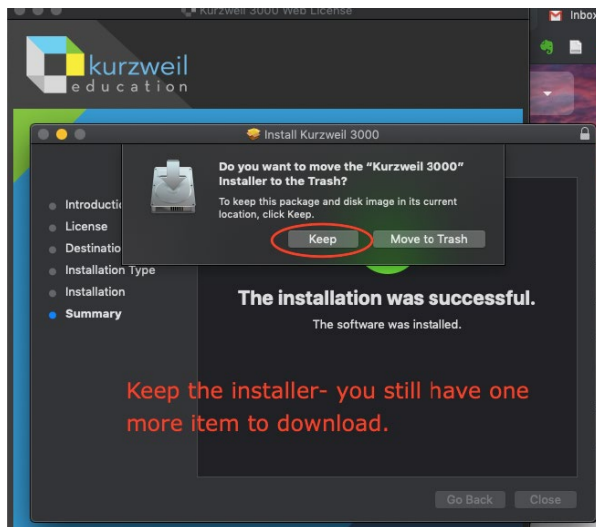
Kurzweil 3000 Web License

Inbox

kurzweil
education

Install Kurzweil 3000

Do you want to move the "Kurzweil 3000" Installer to the Trash?

To keep this package and disk image in its current location, click Keep.

Keep
Move to Trash

Introductio
License
Destinatio
Installation Type
Installation
Summary

The installation was successful.

The software was installed.

Keep the installer- you still have one more item to download.

Go Back
Close